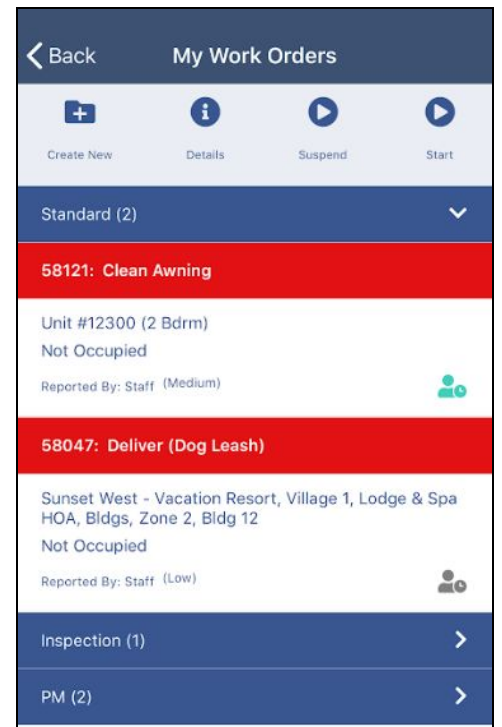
Back

My Work Orders

Create New

Details

Suspend

Start

Standard (2)

58121: Clean Awning

Unit #12300 (2 Bdrm)

Not Occupied

Reported By: Staff (Medium)

58047: Deliver (Dog Leash)

Sunset West - Vacation Resort, Village 1, Lodge & Spa HOA, Bldgs, Zone 2, Bldg 12

Not Occupied

Reported By: Staff (Low)

Inspection (1)

PM (2)